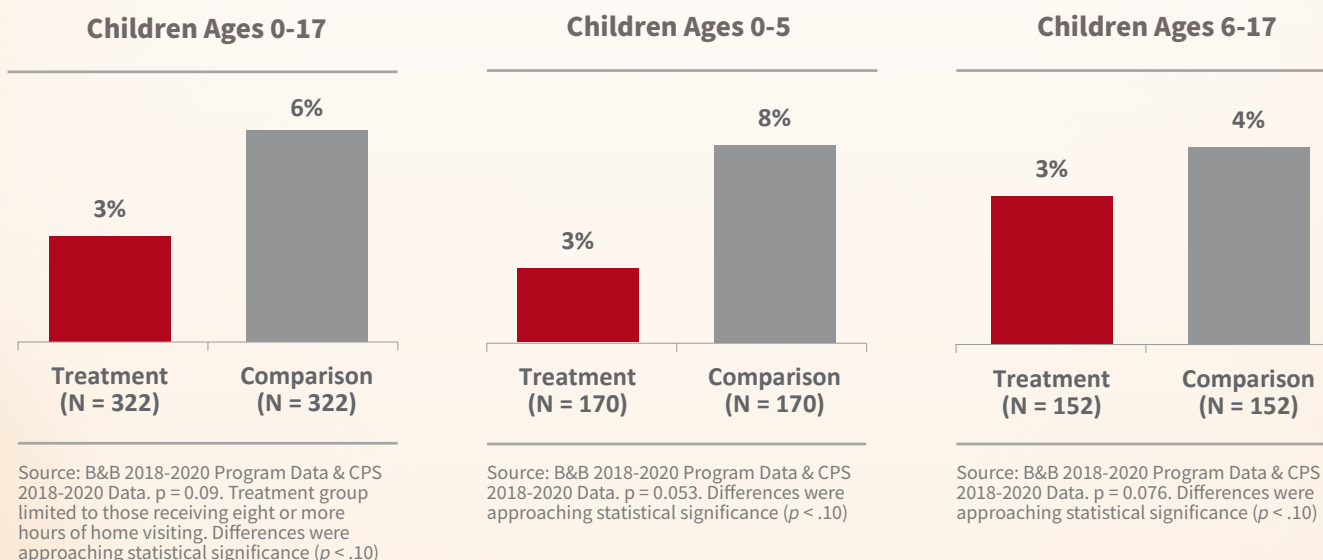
Children Ages 0-17

6%

3%

Treatment (N = 322)

Comparison (N = 322)

Source: B&B 2018-2020 Program Data & CPS 2018-2020 Data. p = 0.09. Treatment group limited to those receiving eight or more hours of home visiting. Differences were approaching statistical significance ($p$ < .10)

Children Ages 0-5

8%

3%

Treatment (N = 170)

Comparison (N = 170)

Source: B&B 2018-2020 Program Data & CPS 2018-2020 Data. p = 0.053. Differences were approaching statistical significance ($p$ < .10)

Children Ages 6-17

4%

3%

Treatment (N = 152)

Comparison (N = 152)

Source: B&B 2018-2020 Program Data & CPS 2018-2020 Data. p = 0.076. Differences were approaching statistical significance ($p$ < .10)